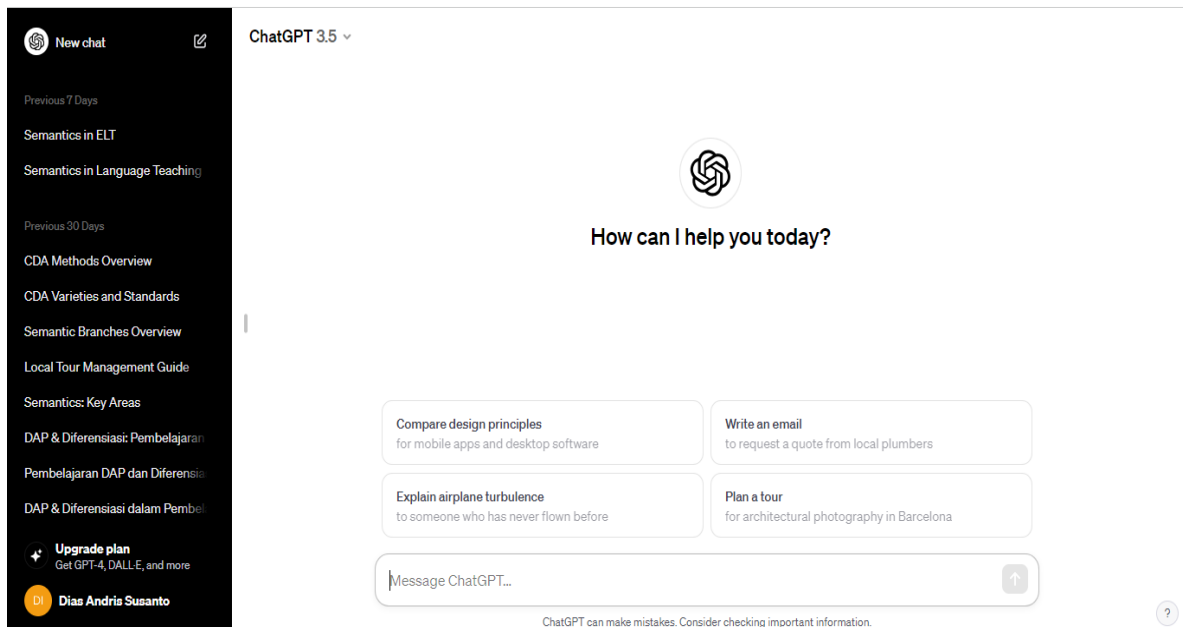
New chat

Previous 7 Days

Semantics in ELT

Semantics in Language Teaching

Previous 30 Days

CDA Methods Overview

CDA Varieties and Standards

Semantic Branches Overview

Local Tour Management Guide

Semantics: Key Areas

DAP & Diferensiasi: Pembelajaran

Pembelajaran DAP dan Diferensia

DAP & Diferensiasi dalam Pembel

Upgrade plan
Get GPT-4, DALL·E, and more

DI Dias Andris Susanto

ChatGPT 3.5

How can I help you today?

Compare design principles
for mobile apps and desktop software

Write an email
to request a quote from local plumbers

Explain airplane turbulence
to someone who has never flown before

Plan a tour
for architectural photography in Barcelona

Message ChatGPT...

ChatGPT can make mistakes. Consider checking important information.

?